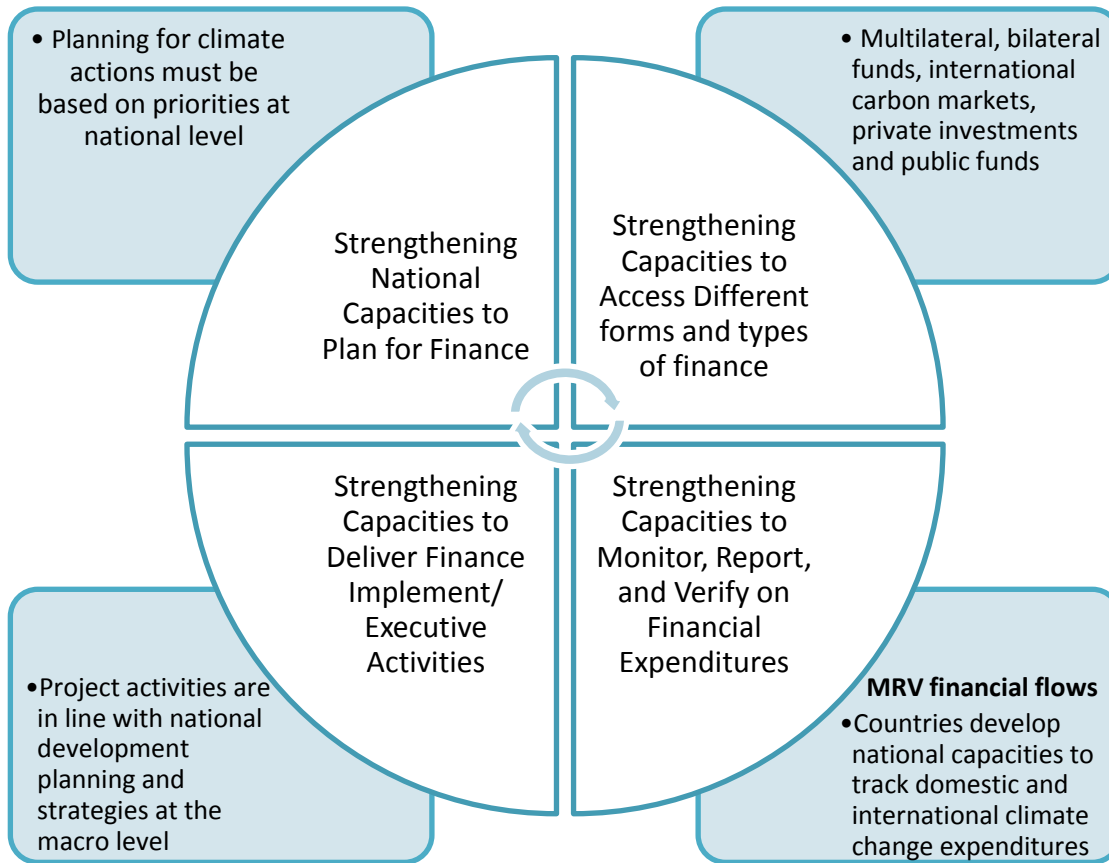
• Planning for climate actions must be based on priorities at national level

• Multilateral, bilateral funds, international carbon markets, private investments and public funds

Strengthening National Capacities to Plan for Finance

Strengthening Capacities to Access Different forms and types of finance

Strengthening Capacities to Deliver Finance Implement/ Executive Activities

Strengthening Capacities to Monitor, Report, and Verify on Financial Expenditures

•Project activities are in line with national development planning and strategies at the macro level

MRV financial flows

•Countries develop national capacities to track domestic and international climate change expenditures